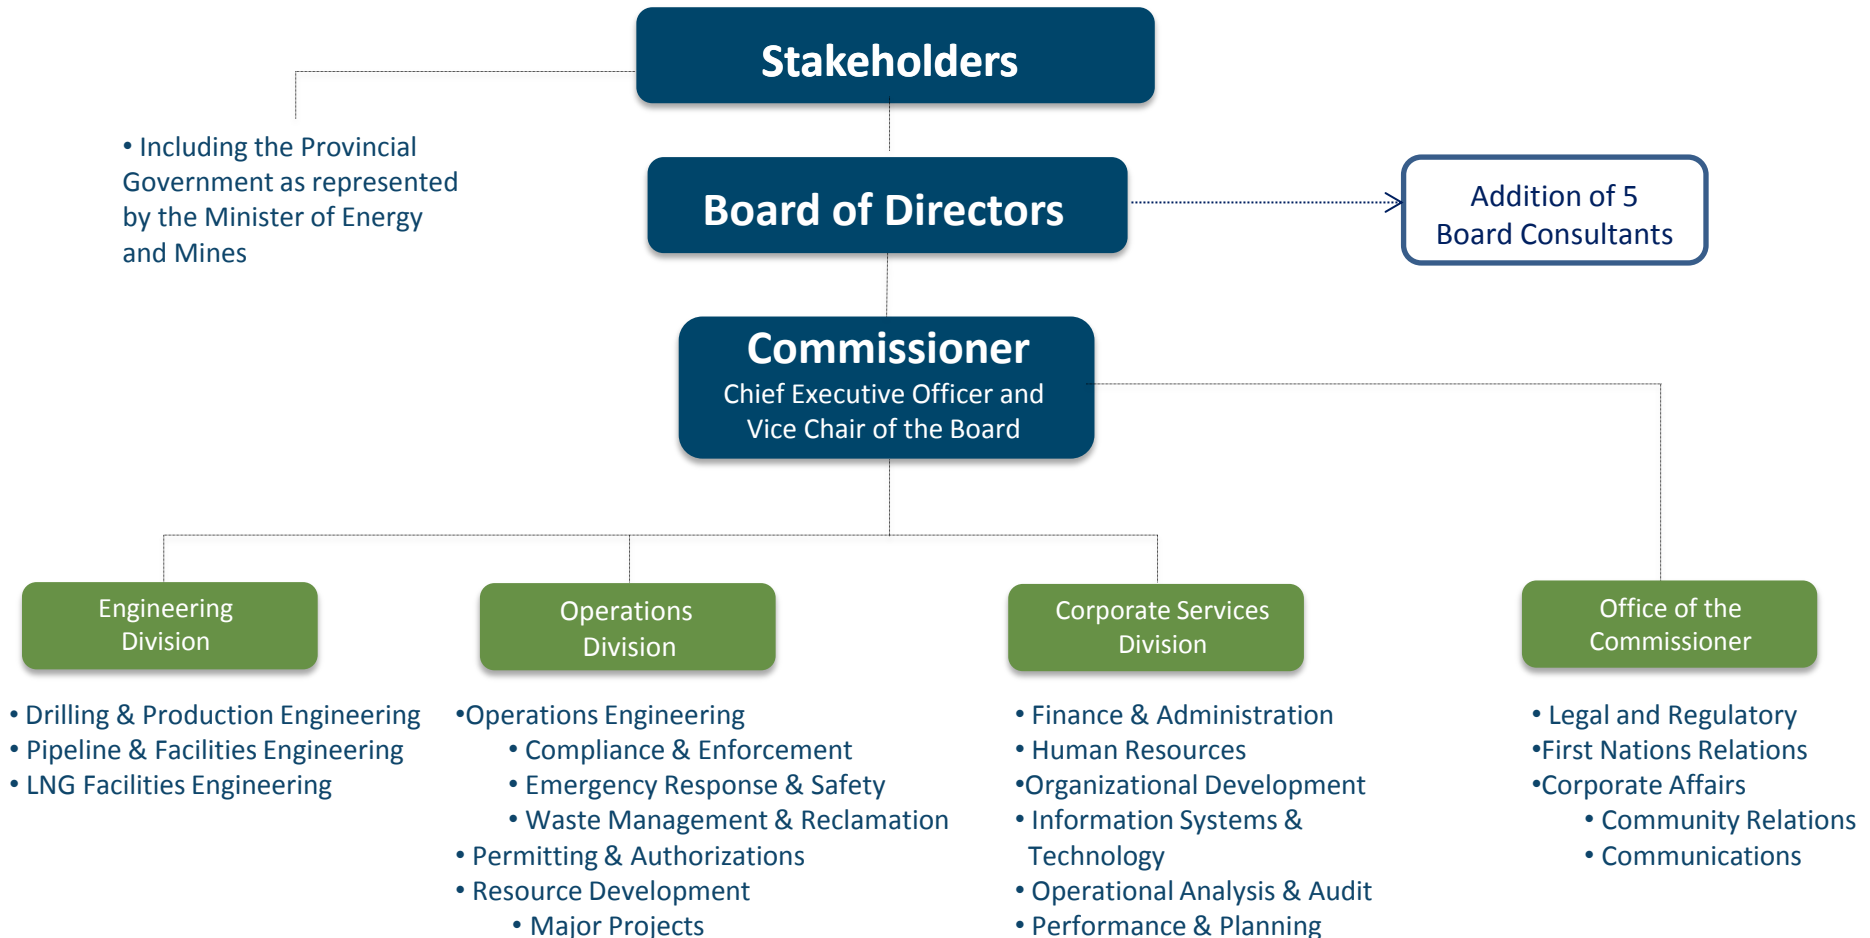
Stakeholders

• Including the Provincial Government as represented by the Minister of Energy and Mines

Board of Directors

Addition of 5 Board Consultants

Commissioner
Chief Executive Officer and Vice Chair of the Board

Engineering Division

• Drilling & Production Engineering
• Pipeline & Facilities Engineering
• LNG Facilities Engineering

Operations Division

•Operations Engineering
• Compliance & Enforcement
• Emergency Response & Safety
• Waste Management & Reclamation
• Permitting & Authorizations
• Resource Development
• Major Projects

Corporate Services Division

• Finance & Administration
• Human Resources
•Organizational Development
• Information Systems & Technology
• Operational Analysis & Audit
• Performance & Planning

Office of the Commissioner

• Legal and Regulatory
•First Nations Relations
•Corporate Affairs
• Community Relations
• Communications